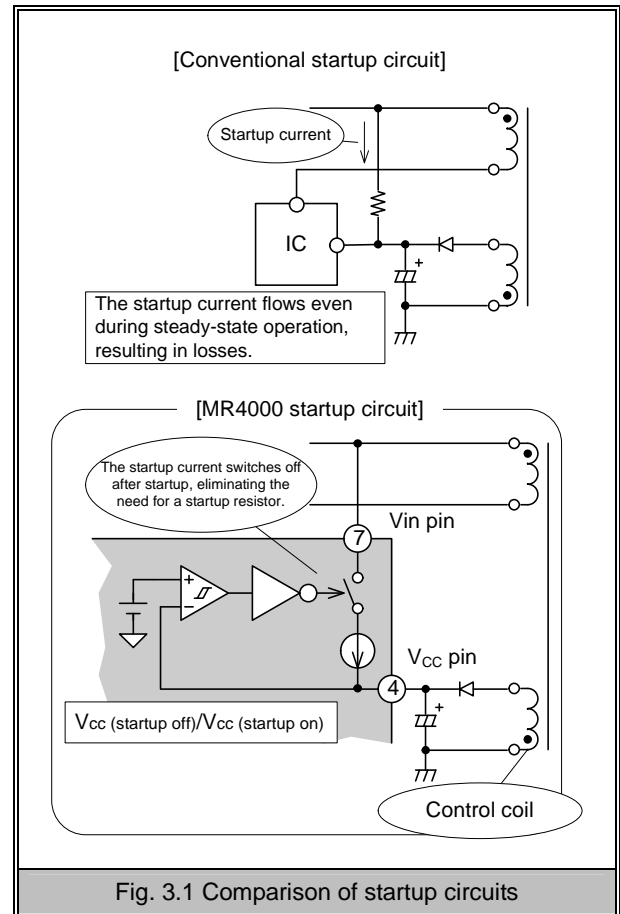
[Conventional startup circuit]

Startup current

IC

+

The startup current flows even during steady-state operation, resulting in losses.

[MR4000 startup circuit]

The startup current switches off after startup, eliminating the need for a startup resistor.

7

Vin pin

+

−

$V_{CC}$ pin

4

+

$V_{CC}$ (startup off)/$V_{CC}$ (startup on)

Control coil

Fig. 3.1 Comparison of startup circuits